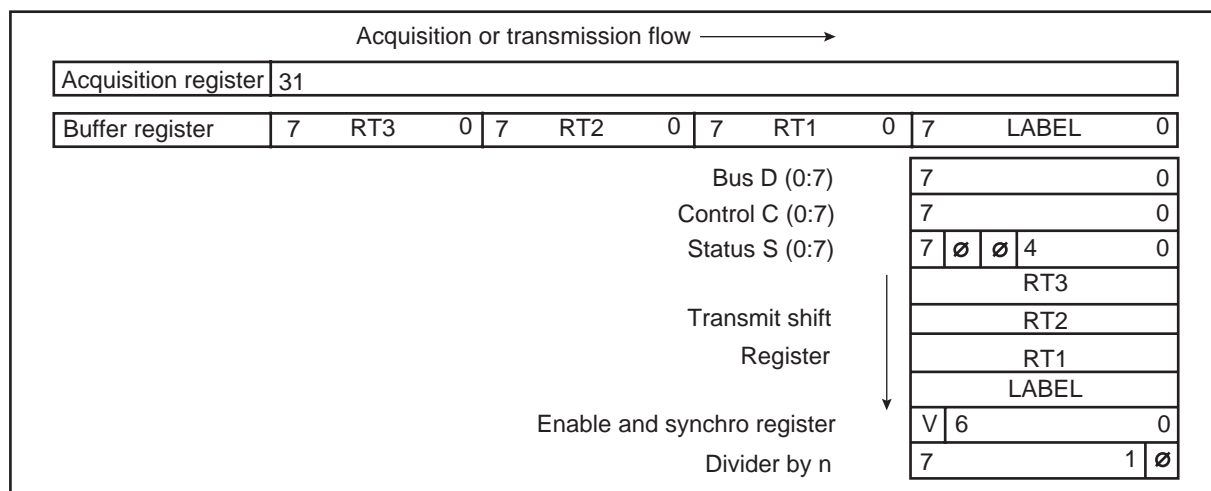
Acquisition or transmission flow

Acquisition register 31

| Buffer register | 7 RT3 0 | 7 RT2 0 | 7 RT1 0 | 7 LABEL 0 |
|---|---|---|---|---|

| | |
|---|---|
| Bus D (0:7) | 7 0 |
| Control C (0:7) | 7 0 |
| Status S (0:7) | 7 ∅ ∅ 4 0 |
| | RT3 |
| Transmit shift | RT2 |
| Register | RT1 |
| | LABEL |
| Enable and synchro register | V 6 0 |
| Divider by n | 7 1 ∅ |